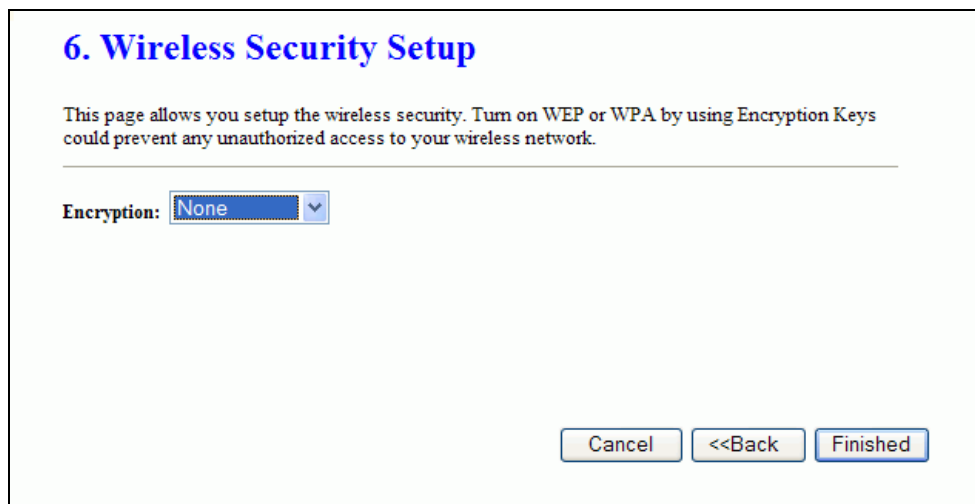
6. Wireless Security Setup

This page allows you setup the wireless security. Turn on WEP or WPA by using Encryption Keys could prevent any unauthorized access to your wireless network.

Encryption: None

Cancel <<Back Finished